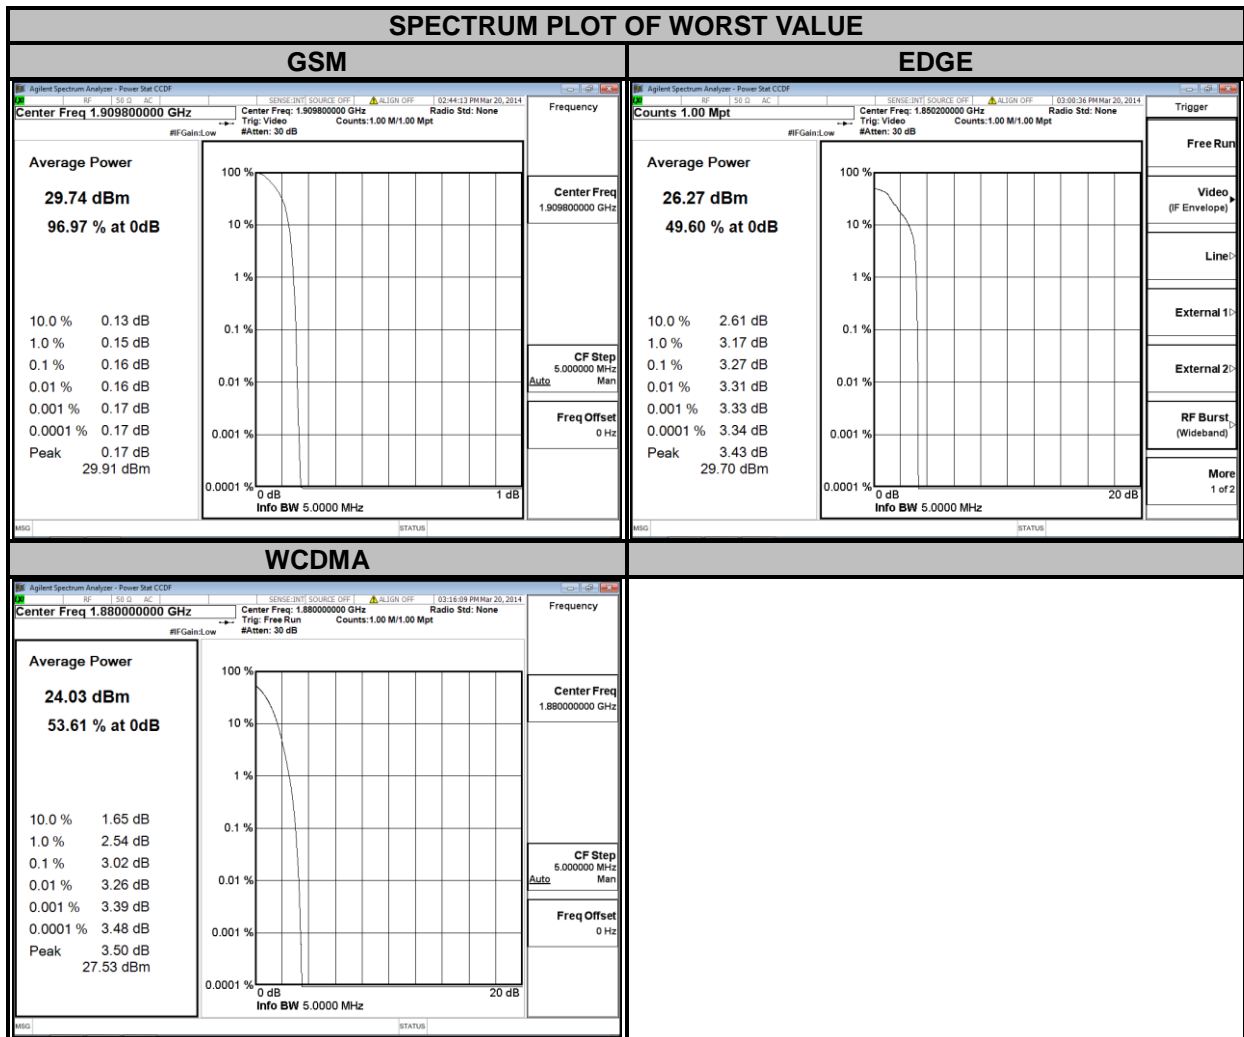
SPECTRUM PLOT OF WORST VALUE

| GSM | EDGE |
|---|---|

Agilent Spectrum Analyzer - Power Stat CCDF
RF | 50 Ω AC | SENSE:INT SOURCE OFF | ALIGN OFF | 02:44:13 PM Mar 20, 2014
Center Freq 1.909800000 GHz
Center Freq: 1.909800000 GHz Radio Std: None
Trig: Video Counts:1.00 M/1.00 Mpt
#IFGain:Low #Atten: 30 dB
Frequency

Average Power
29.74 dBm
96.97 % at 0dB

10.0 % 0.13 dB
1.0 % 0.15 dB
0.1 % 0.16 dB
0.01 % 0.16 dB
0.001 % 0.17 dB
0.0001 % 0.17 dB
Peak 0.17 dB
29.91 dBm

100 %
10 %
1 %
0.1 %
0.01 %
0.001 %
0.0001 %
0 dB
1 dB
Info BW 5.0000 MHz

Center Freq
1.909800000 GHz
CF Step
5.000000 MHz
Auto Man
Freq Offset
0 Hz
MSG
STATUS

Agilent Spectrum Analyzer - Power Stat CCDF
RF | 50 Ω AC | SENSE:INT SOURCE OFF | ALIGN OFF | 03:00:36 PM Mar 20, 2014
Counts 1.00 Mpt
Center Freq: 1.850200000 GHz Radio Std: None
Trig: Video Counts:1.00 M/1.00 Mpt
#IFGain:Low #Atten: 30 dB
Trigger

Average Power
26.27 dBm
49.60 % at 0dB

10.0 % 2.61 dB
1.0 % 3.17 dB
0.1 % 3.27 dB
0.01 % 3.31 dB
0.001 % 3.33 dB
0.0001 % 3.34 dB
Peak 3.43 dB
29.70 dBm

100 %
10 %
1 %
0.1 %
0.01 %
0.001 %
0.0001 %
0 dB
20 dB
Info BW 5.0000 MHz

Free Run
Video
(IF Envelope)
Line
External 1
External 2
RF Burst
(Wideband)
More
1 of 2
MSG
STATUS

WCDMA

Agilent Spectrum Analyzer - Power Stat CCDF
RF | 50 Ω AC | SENSE:INT SOURCE OFF | ALIGN OFF | 03:16:09 PM Mar 20, 2014
Center Freq 1.880000000 GHz
Center Freq: 1.880000000 GHz Radio Std: None
Trig: Free Run Counts:1.00 M/1.00 Mpt
#IFGain:Low #Atten: 30 dB
Frequency

Average Power
24.03 dBm
53.61 % at 0dB

10.0 % 1.65 dB
1.0 % 2.54 dB
0.1 % 3.02 dB
0.01 % 3.26 dB
0.001 % 3.39 dB
0.0001 % 3.48 dB
Peak 3.50 dB
27.53 dBm

100 %
10 %
1 %
0.1 %
0.01 %
0.001 %
0.0001 %
0 dB
20 dB
Info BW 5.0000 MHz

Center Freq
1.880000000 GHz
CF Step
5.000000 MHz
Auto Man
Freq Offset
0 Hz
MSG
STATUS